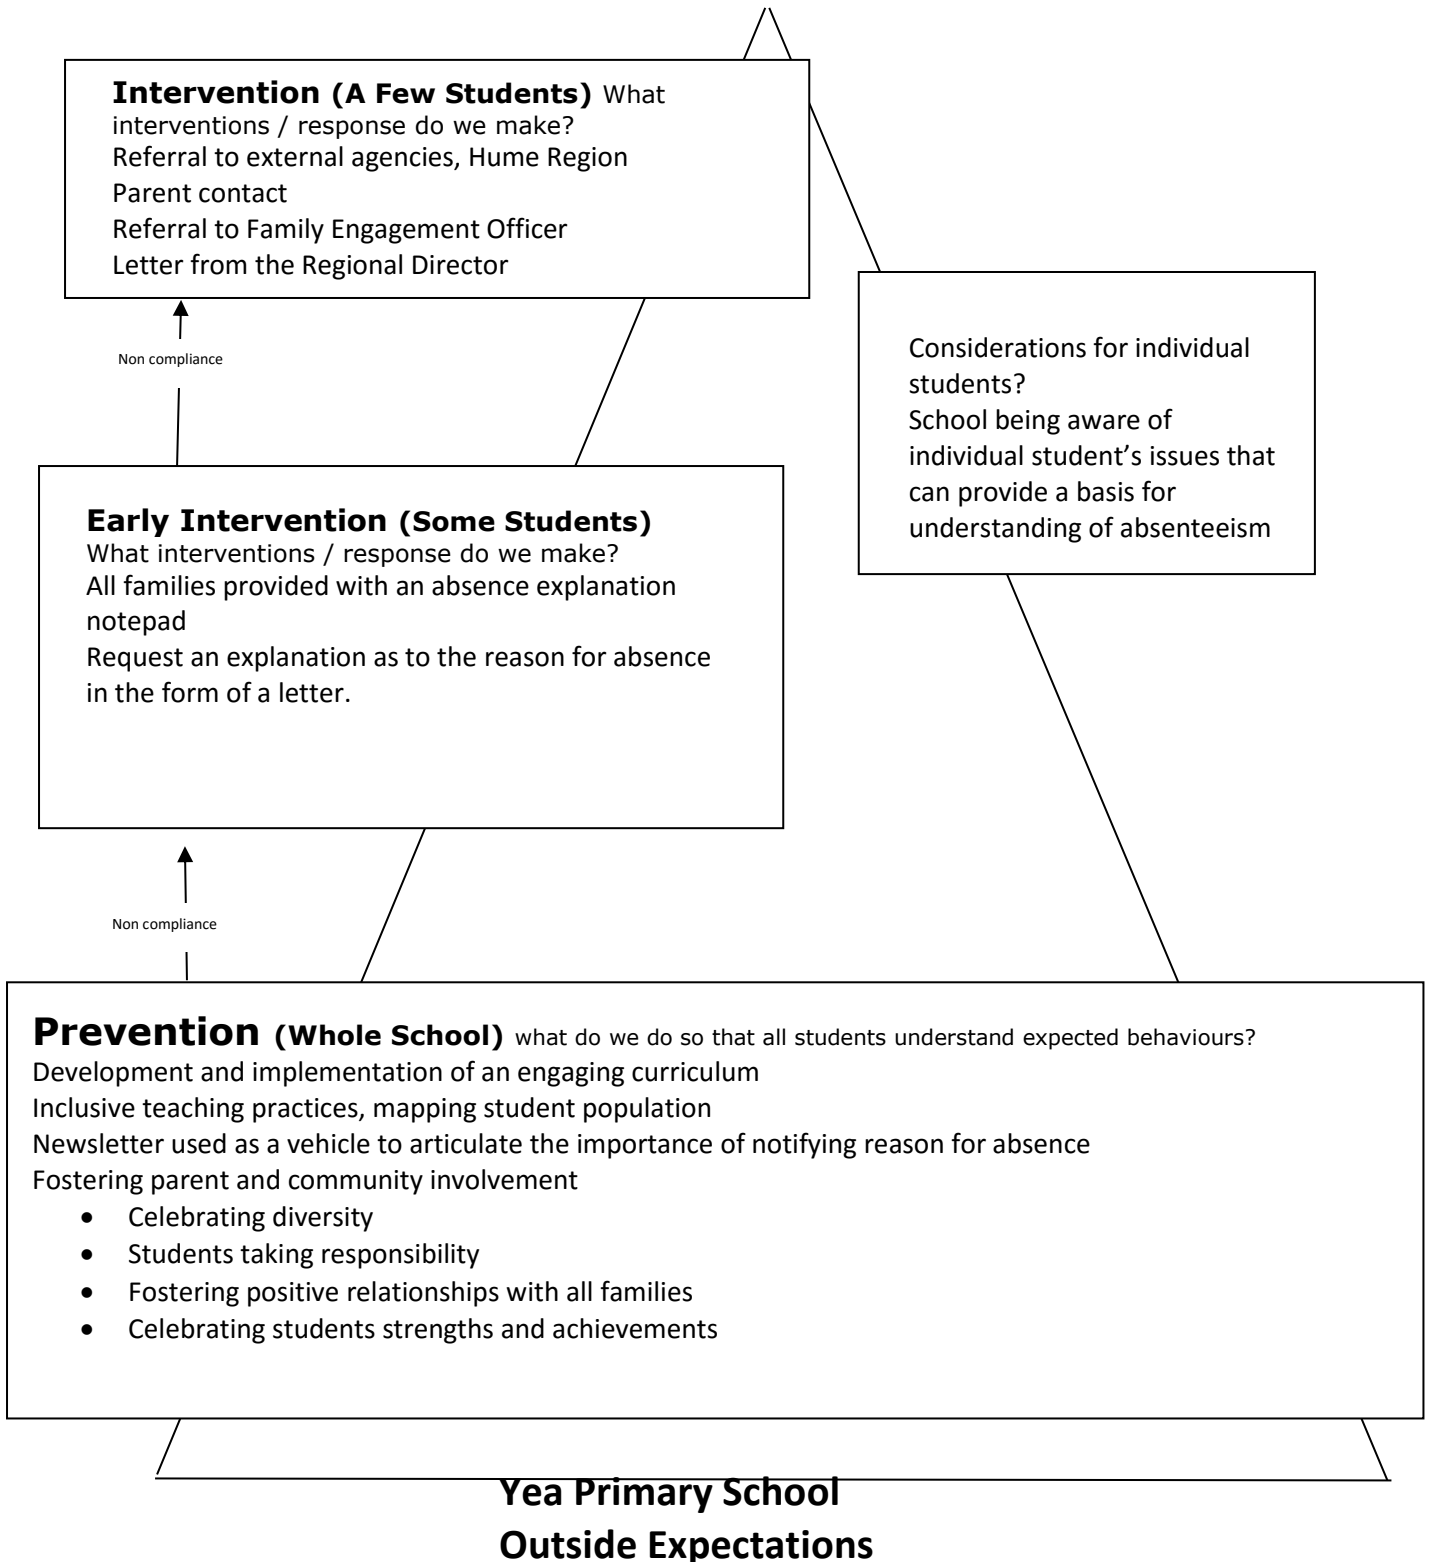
**Intervention (A Few Students)** What interventions / response do we make?
Referral to external agencies, Hume Region
Parent contact
Referral to Family Engagement Officer
Letter from the Regional Director

Non compliance

Considerations for individual students?
School being aware of individual student's issues that can provide a basis for understanding of absenteeism

**Early Intervention (Some Students)**
What interventions / response do we make?
All families provided with an absence explanation notepad
Request an explanation as to the reason for absence in the form of a letter.

Non compliance

**Prevention (Whole School)** what do we do so that all students understand expected behaviours?
Development and implementation of an engaging curriculum
Inclusive teaching practices, mapping student population
Newsletter used as a vehicle to articulate the importance of notifying reason for absence
Fostering parent and community involvement
- Celebrating diversity
- Students taking responsibility
- Fostering positive relationships with all families
- Celebrating students strengths and achievements

**Yea Primary School**
**Outside Expectations**